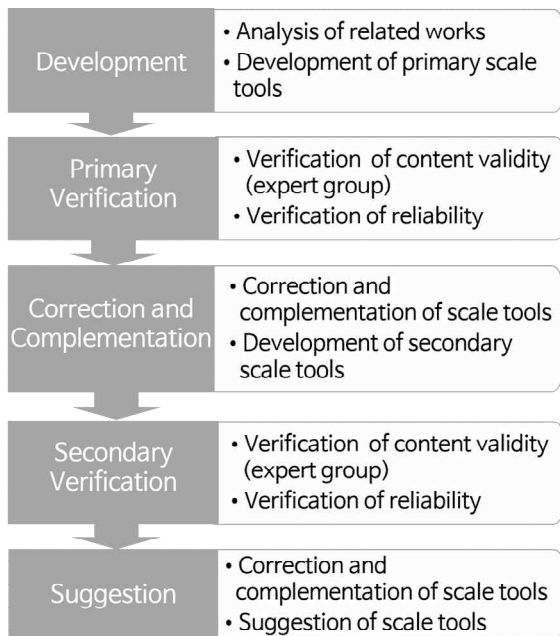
Development

• Analysis of related works
• Development of primary scale tools

Primary Verification

• Verification of content validity (expert group)
• Verification of reliability

Correction and Complementation

• Correction and complementation of scale tools
• Development of secondary scale tools

Secondary Verification

• Verification of content validity (expert group)
• Verification of reliability

Suggestion

• Correction and complementation of scale tools
• Suggestion of scale tools